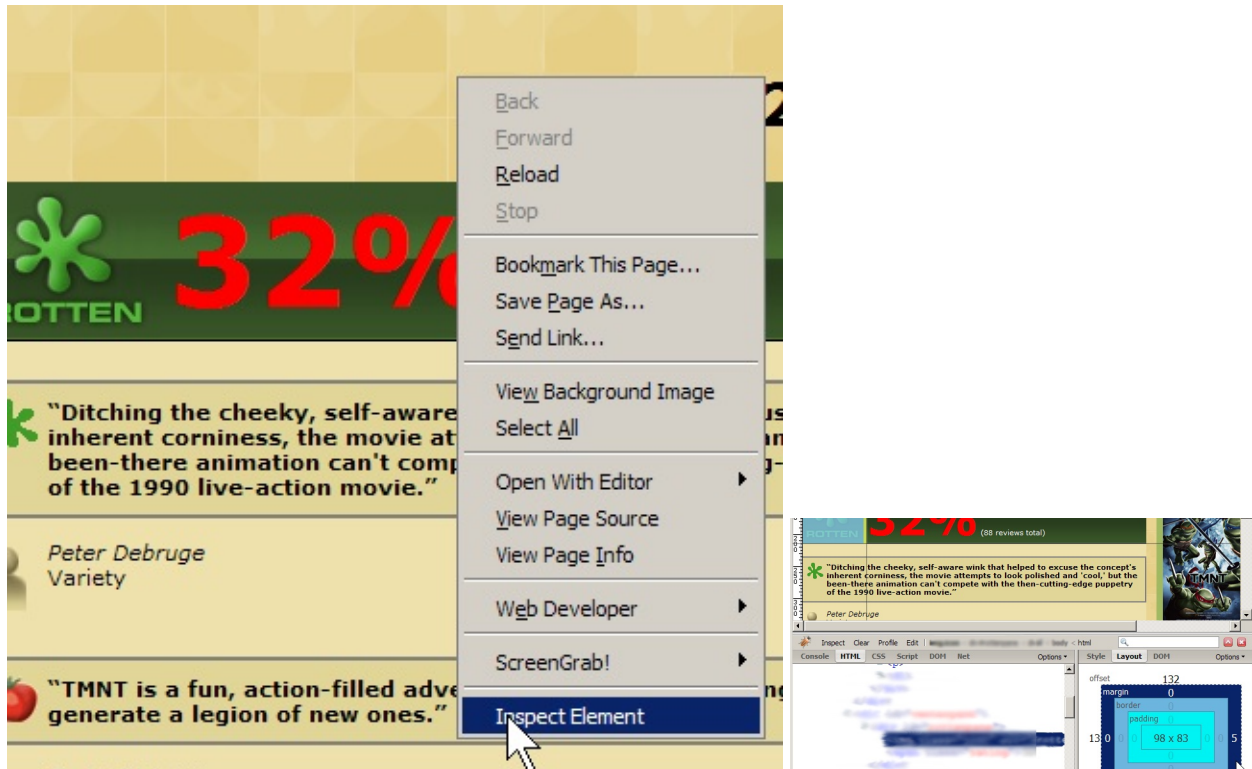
32%

ROTTEN

"Ditching the cheeky, self-aware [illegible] inherent corniness, the movie at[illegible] been-there animation can't comp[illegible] of the 1990 live-action movie."

Peter Debruge
Variety

"TMNT is a fun, action-filled adv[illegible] generate a legion of new ones."

Back
Forward
Reload
Stop
Bookmark This Page...
Save Page As...
Send Link...
View Background Image
Select All
Open With Editor
View Page Source
View Page Info
Web Developer
ScreenGrab!
Inspect Element

32% (88 reviews total)

"Ditching the cheeky, self-aware wink that helped to excuse the concept's inherent corniness, the movie attempts to look polished and 'cool,' but the been-there animation can't compete with the then-cutting-edge puppetry of the 1990 live-action movie."

Peter Debruge

TMNT

Inspect Clear Profile Edit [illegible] < html

Console HTML CSS Script DOM Net Options

Style Layout DOM Options

offset 132
margin 0
border 0
padding 0
98 x 83
13 0 0 0 0 5